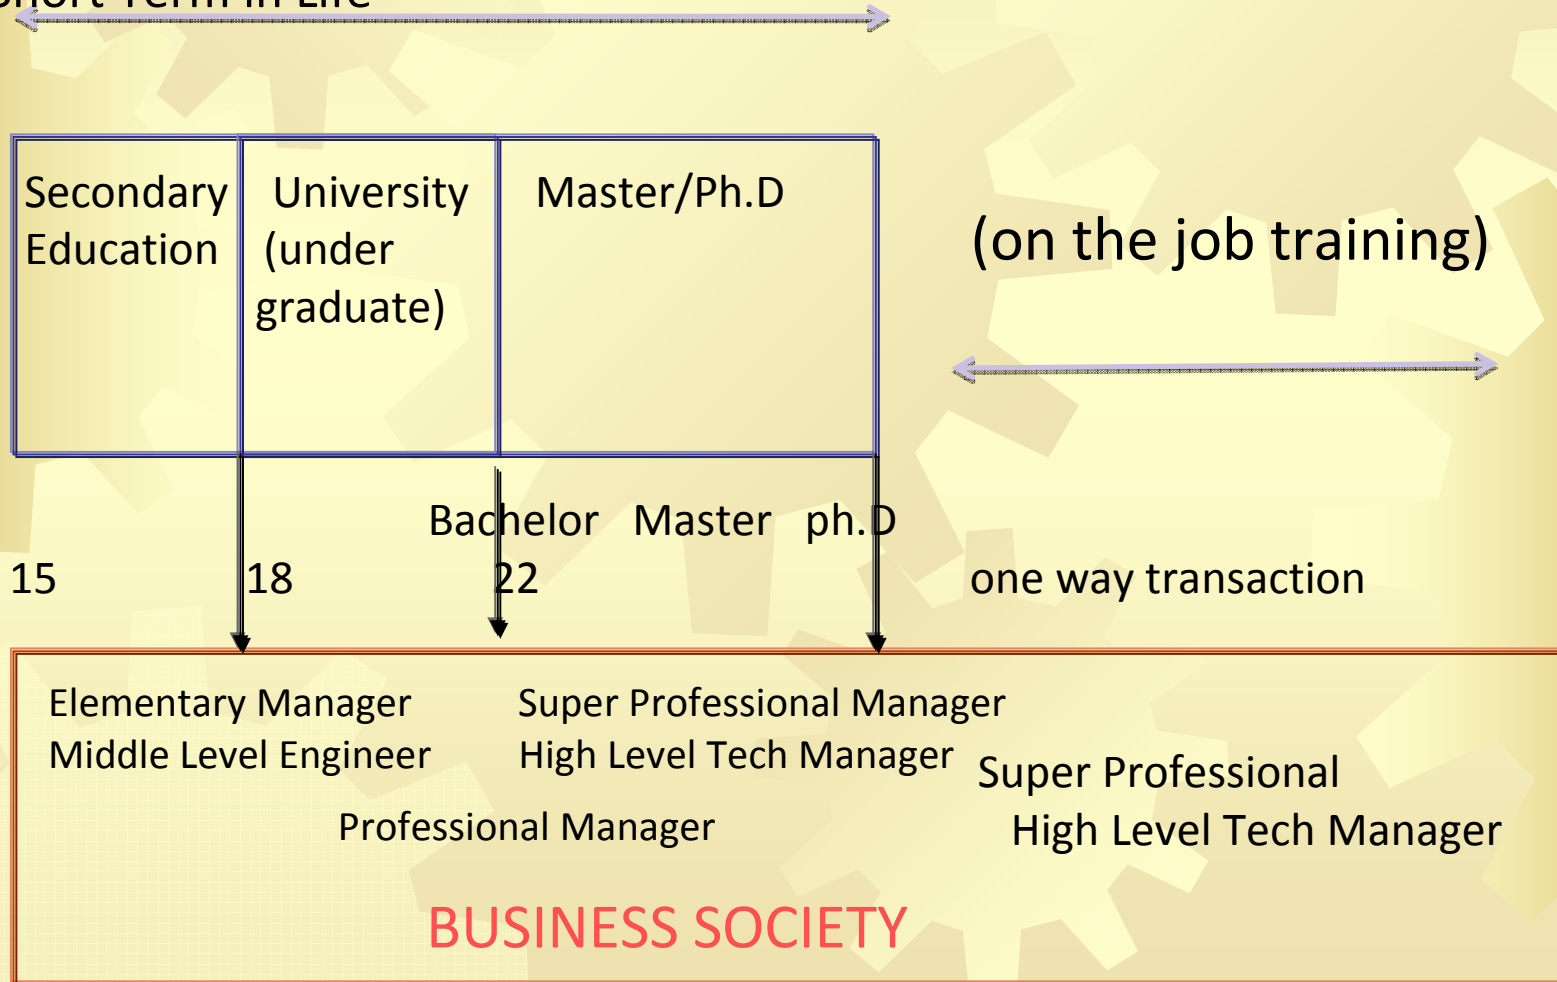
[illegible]

| Secondary Education | University (under graduate) | Master/Ph.D |
|---|---|---|

(on the job training)

Bachelor Master ph.D

15 18 22

one way transaction

Elementary Manager
Middle Level Engineer

Super Professional Manager
High Level Tech Manager

Super Professional
High Level Tech Manager

Professional Manager

BUSINESS SOCIETY